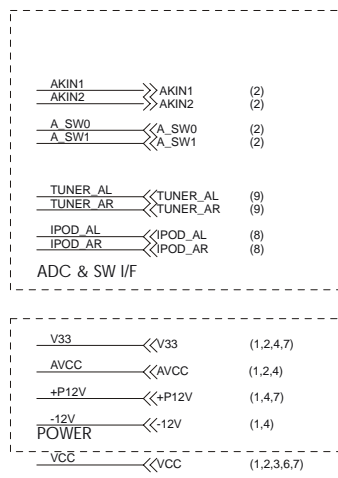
AKIN1
AKIN2
AKIN1 (2)
AKIN2 (2)

A_SW0
A_SW1
A_SW0 (2)
A_SW1 (2)

TUNER_AL
TUNER_AR
TUNER_AL (9)
TUNER_AR (9)

IPOD_AL
IPOD_AR
IPOD_AL (8)
IPOD_AR (8)

ADC & SW I/F

V33
V33 (1,2,4,7)

AVCC
AVCC (1,2,4)

+P12V
+P12V (1,4,7)

-12V
-12V (1,4)

POWER

VCC
VCC (1,2,3,6,7)